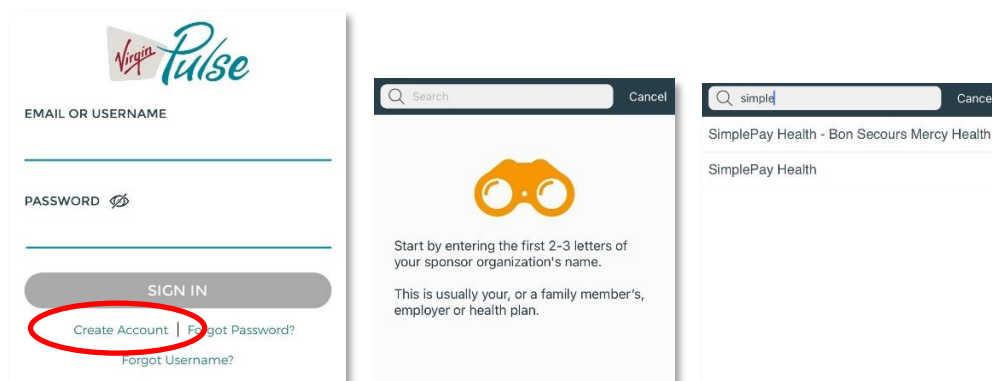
Virgin Pulse

EMAIL OR USERNAME

PASSWORD

SIGN IN

Create Account | Forgot Password?

Forgot Username?

Search

Cancel

Start by entering the first 2-3 letters of your sponsor organization's name.

This is usually your, or a family member's, employer or health plan.

simple

Cance

SimplePay Health - Bon Secours Mercy Health

SimplePay Health